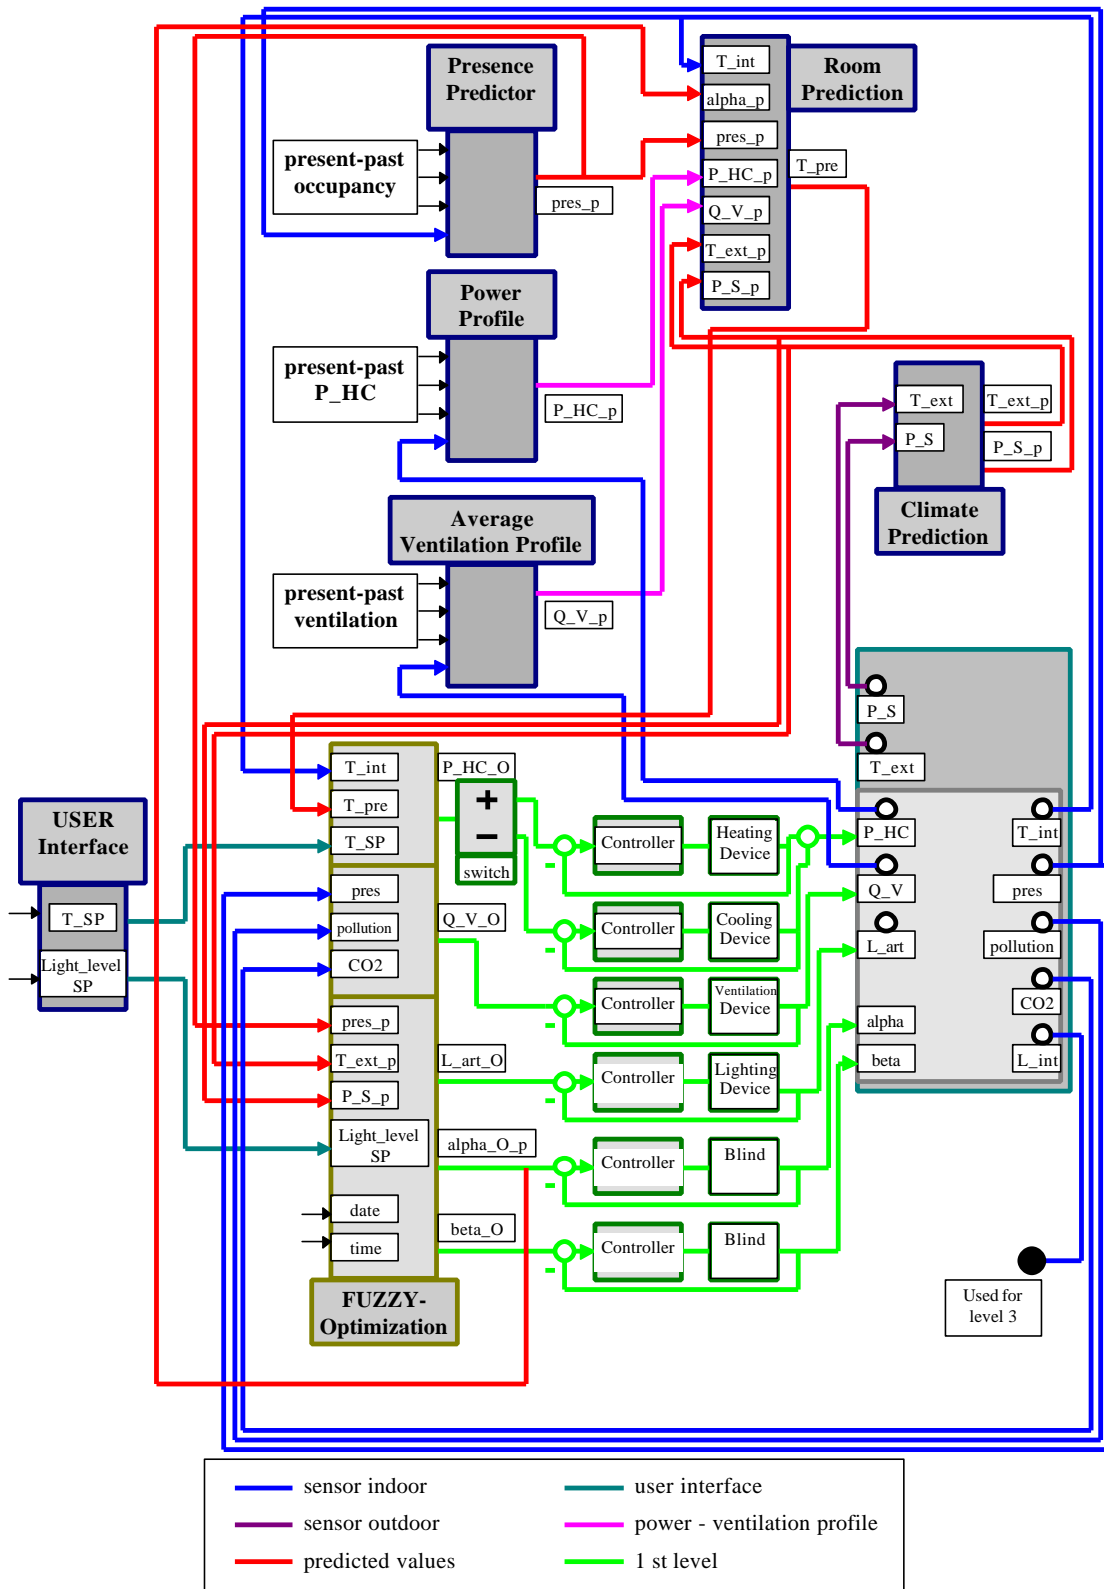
Presence Predictor

present-past occupancy

pres_p

Room Prediction

T_int
alpha_p
pres_p
P_HC_p
Q_V_p
T_ext_p
P_S_p

T_pre

Power Profile

present-past P_HC

P_HC_p

Climate Prediction

T_ext
P_S
T_ext_p
P_S_p

Average Ventilation Profile

present-past ventilation

Q_V_p

P_S
T_ext

USER Interface

T_SP
Light_level SP

T_int
T_pre
T_SP
pres
pollution
CO2
pres_p
T_ext_p
P_S_p
Light_level SP
date
time

FUZZY-Optimization

P_HC_O
+
−
switch
Q_V_O
L_art_O
alpha_O_p
beta_O

Controller
Heating Device
Controller
Cooling Device
Controller
Ventilation Device
Controller
Lighting Device
Controller
Blind
Controller
Blind

P_HC
Q_V
L_art
alpha
beta
T_int
pres
pollution
CO2
L_int

Used for level 3

sensor indoor
sensor outdoor
predicted values
user interface
power - ventilation profile
1 st level